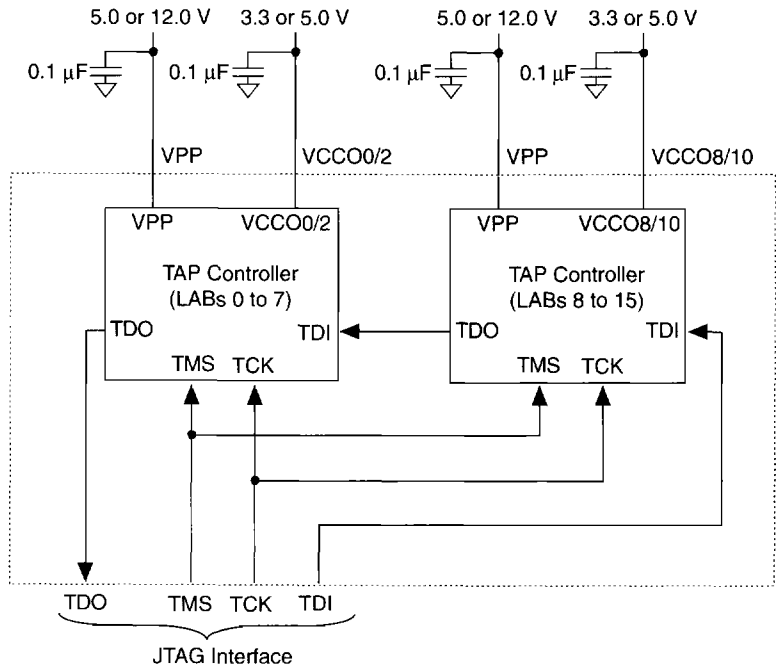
5.0 or 12.0 V
3.3 or 5.0 V
5.0 or 12.0 V
3.3 or 5.0 V
0.1 μF
0.1 μF
0.1 μF
0.1 μF
VPP
VCCO0/2
VPP
VCCO8/10
VPP
VCCO0/2
VPP
VCCO8/10
TAP Controller (LABs 0 to 7)
TAP Controller (LABs 8 to 15)
TDO
TDI
TDO
TDI
TMS
TCK
TMS
TCK
TDO
TMS
TCK
TDI
JTAG Interface